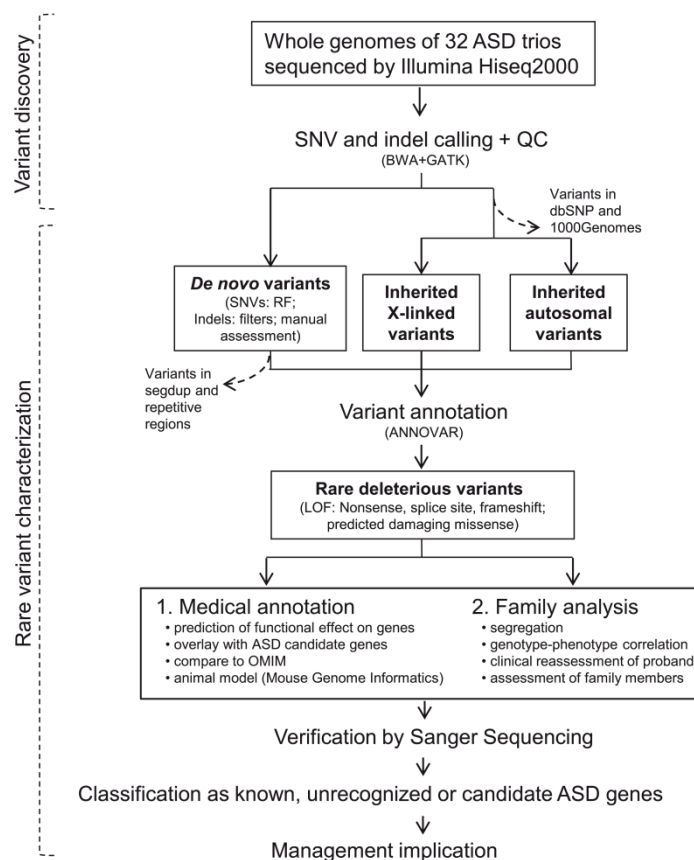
Variant discovery

Whole genomes of 32 ASD trios sequenced by Illumina Hiseq2000

SNV and indel calling + QC
(BWA+GATK)

Variants in dbSNP and 1000Genomes

Rare variant characterization

*De novo* variants
(SNVs: RF; Indels: filters; manual assessment)

Inherited X-linked variants

Inherited autosomal variants

Variants in segdup and repetitive regions

Variant annotation
(ANNOVAR)

Rare deleterious variants
(LOF: Nonsense, splice site, frameshift; predicted damaging missense)

1. Medical annotation
• prediction of functional effect on genes
• overlay with ASD candidate genes
• compare to OMIM
• animal model (Mouse Genome Informatics)

2. Family analysis
• segregation
• genotype-phenotype correlation
• clinical reassessment of proband
• assessment of family members

Verification by Sanger Sequencing

Classification as known, unrecognized or candidate ASD genes

Management implication